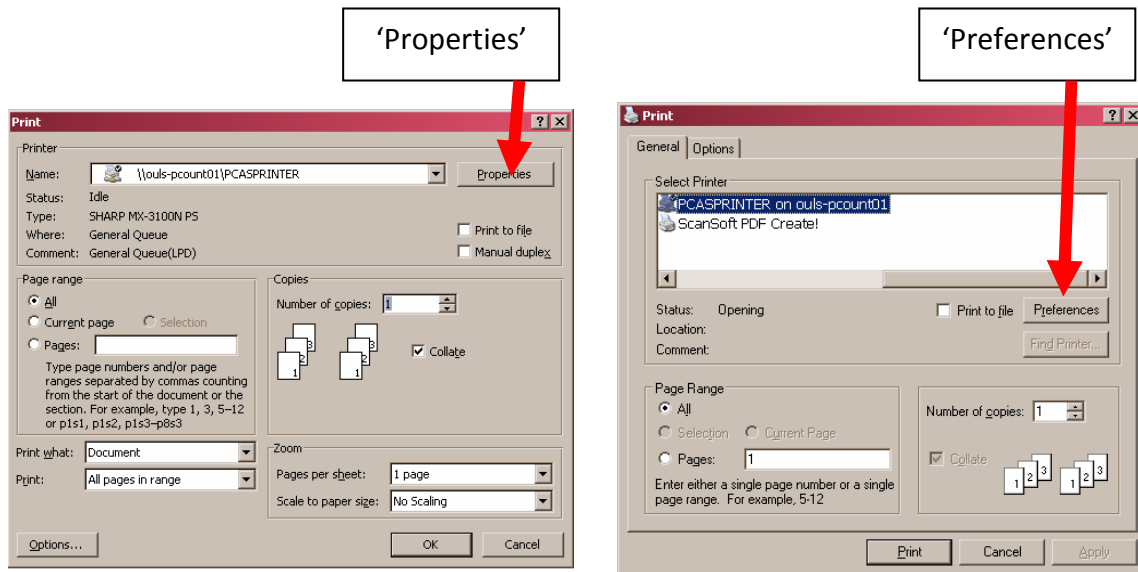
'Properties'

Print

Printer

Name: \\ouls-pcount01\PCASPRINTER

Properties

Status: Idle

Type: SHARP MX-3100N PS

Where: General Queue

Comment: General Queue(LPD)

Print to file

Manual duplex

Page range

All

Current page

Selection

Pages:

Type page numbers and/or page ranges separated by commas counting from the start of the document or the section. For example, type 1, 3, 5–12 or p1s1, p1s2, p1s3–p8s3

Copies

Number of copies: 1

Collate

Print what: Document

Print: All pages in range

Zoom

Pages per sheet: 1 page

Scale to paper size: No Scaling

Options...

OK

Cancel

'Preferences'

Print

General

Options

Select Printer

PCASPRINTER on ouls-pcount01

ScanSoft PDF Create!

Status: Opening

Location:

Comment:

Print to file

Preferences

Find Printer...

Page Range

All

Selection

Current Page

Pages: 1

Enter either a single page number or a single page range. For example, 5-12

Number of copies: 1

Collate

Print

Cancel

Apply